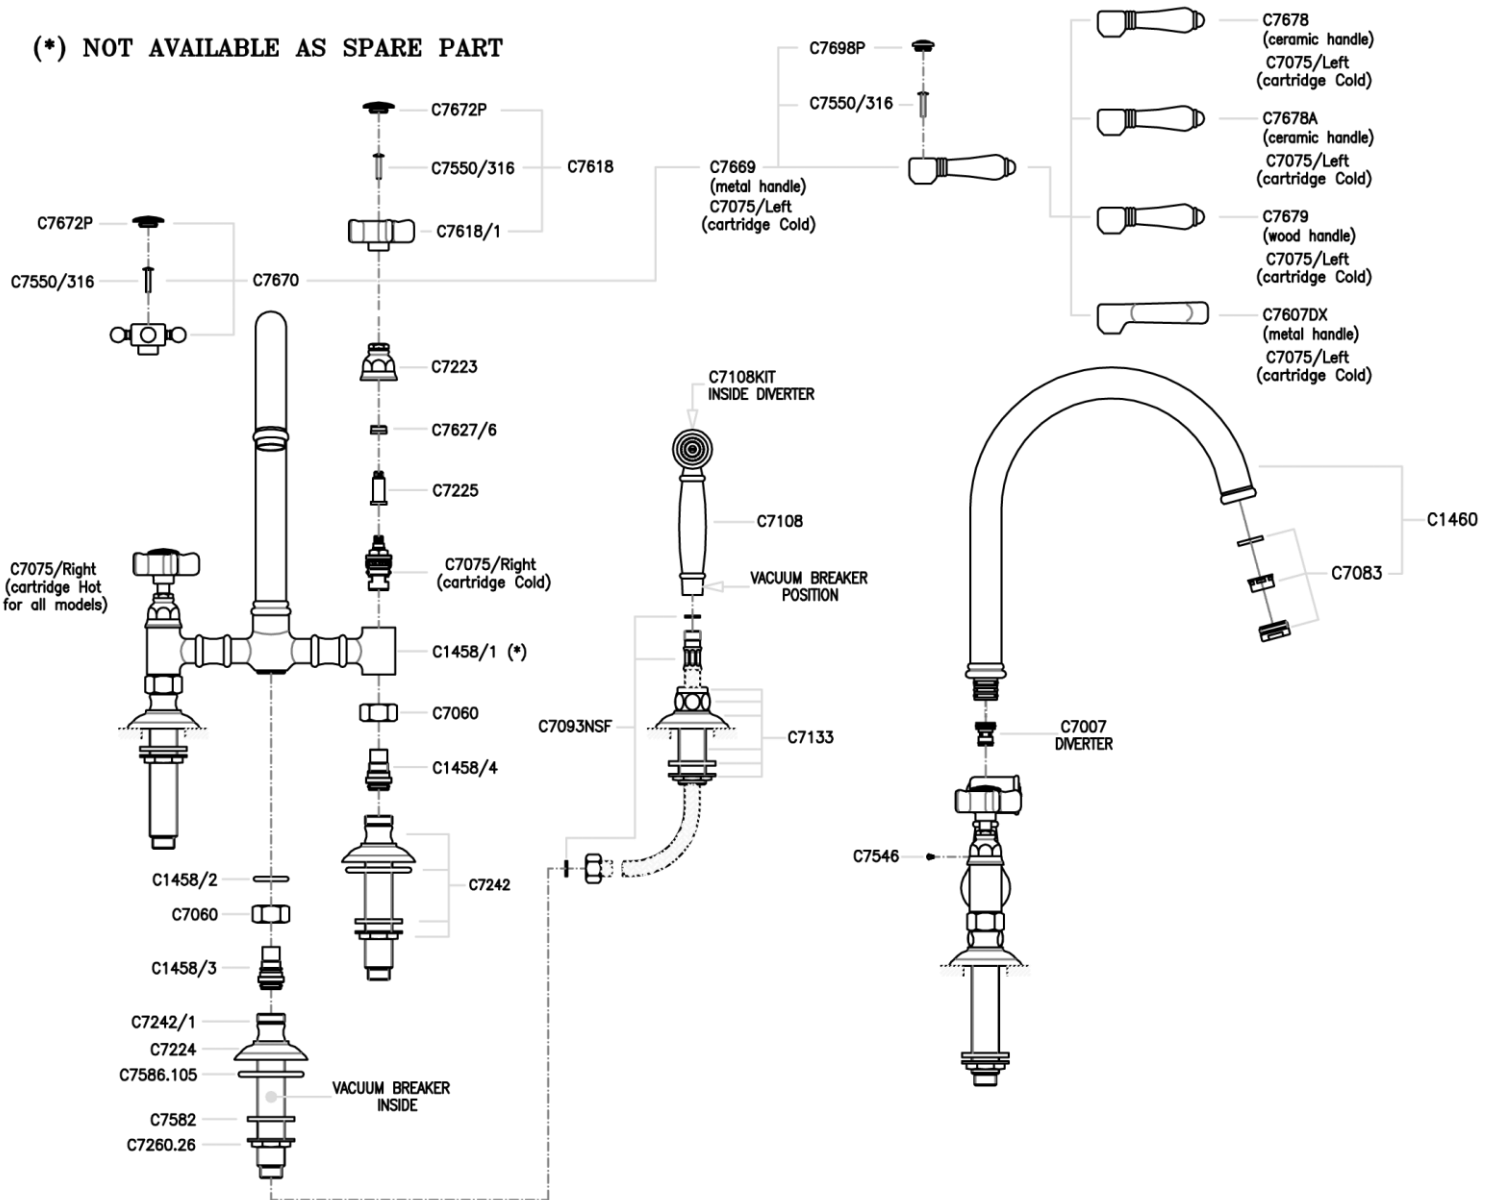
(*) NOT AVAILABLE AS SPARE PART

C7698P
C7550/316
C7669
(metal handle)
C7075/Left
(cartridge Cold)

C7678
(ceramic handle)
C7075/Left
(cartridge Cold)
C7678A
(ceramic handle)
C7075/Left
(cartridge Cold)
C7679
(wood handle)
C7075/Left
(cartridge Cold)
C7607DX
(metal handle)
C7075/Left
(cartridge Cold)

C7672P
C7550/316
C7618
C7618/1

C7672P
C7550/316
C7670

C7223
C7627/6
C7225
C7075/Right
(cartridge Cold)
C7075/Right
(cartridge Hot
for all models)
C1458/1 (*)
C7060
C1458/4
C7242
C1458/2
C7060
C1458/3
C7242/1
C7224
C7586.105
C7582
C7260.26
VACUUM BREAKER
INSIDE

C7108KIT
INSIDE DIVERTER
C7108
VACUUM BREAKER
POSITION
C7093NSF
C7133

C1460
C7083
C7007
DIVERTER
C7546